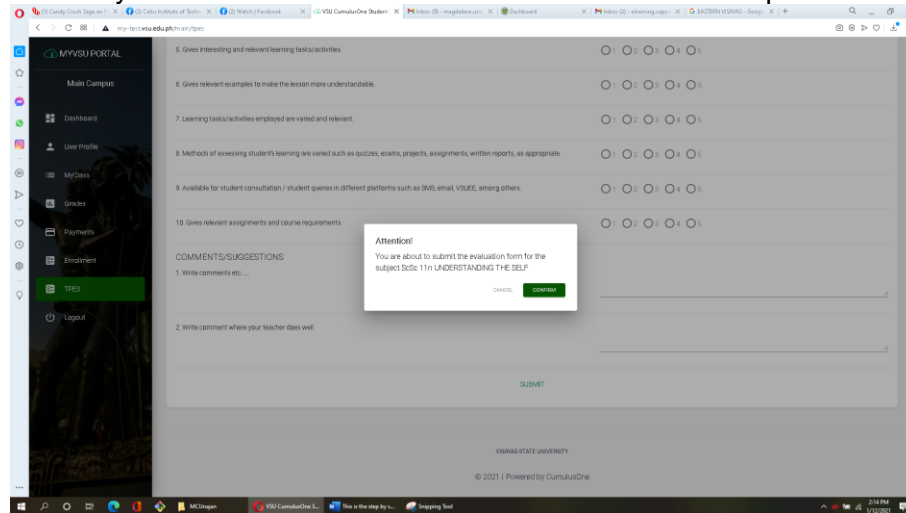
(5) Candy Crush Saga on f... | (2) Cebu Institute of Techn... | (2) Watch | Facebook | VSU CumulusOne Student | Inbox (9) - magdalena.uro... | Dashboard | Inbox (2) - elearning.supp... | EASTERN VISAYAS - Googl... | +

my-test.vsu.edu.ph/main/tpes

MYVSU PORTAL

Main Campus

Dashboard

User Profile

MyClass

Grades

Payments

Enrollment

TPES

Logout

5. Gives interesting and relevant learning tasks/activities.

1 2 3 4 5

6. Gives relevant examples to make the lesson more understandable.

1 2 3 4 5

7. Learning tasks/activities employed are varied and relevant.

1 2 3 4 5

8. Methods of assessing student's learning are varied such as quizzes, exams, projects, assignments, written reports, as appropriate.

1 2 3 4 5

9. Available for student consultation / student queries in different platforms such as SMS, email, VSUEE, among others.

1 2 3 4 5

10. Gives relevant assignments and course requirements.

1 2 3 4 5

COMMENTS/SUGGESTIONS

1. Write comments etc.....

2. Write comment where your teacher does well

SUBMIT

Attention!

You are about to submit the evaluation form for the subject SoSc 11n UNDERSTANDING THE SELF

CANCEL CONFIRM

VISAYAS STATE UNIVERSITY

© 2021 | Powered by CumulusOne

MCUrajen | VSU CumulusOne S... | This is the step by s... | Snipping Tool

2:14 PM
1/12/2021